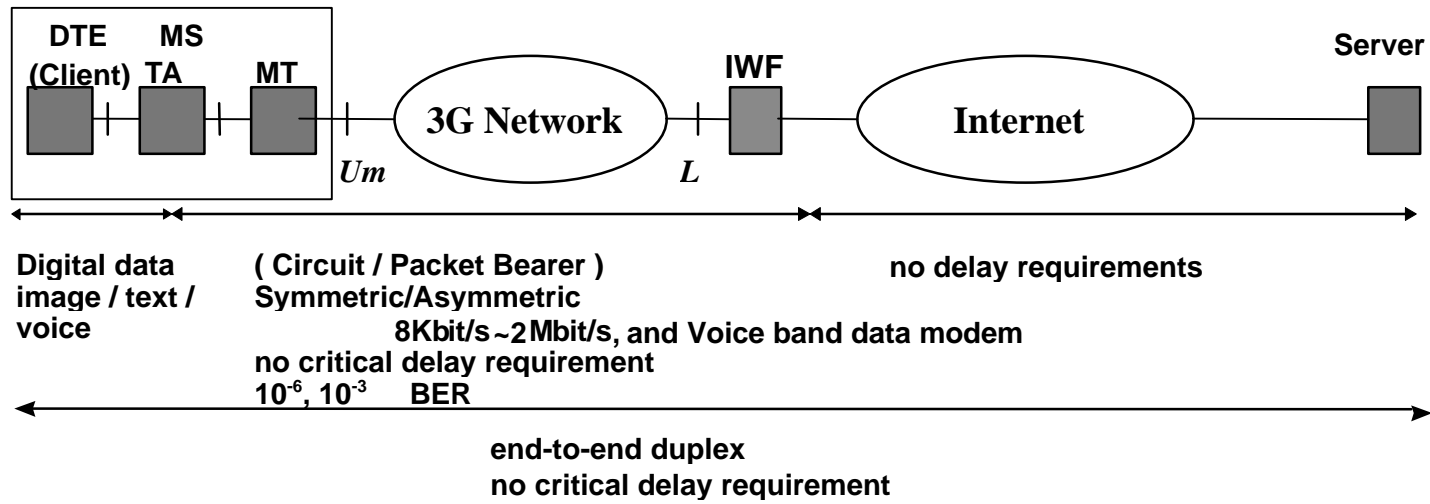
DTE (Client)

MS

TA

MT

Um

3G Network

L

IWF

Internet

Server

Digital data image / text / voice

( Circuit / Packet Bearer )
Symmetric/Asymmetric
8Kbit/s~2Mbit/s, and Voice band data modem
no critical delay requirement
$10^{-6}$, $10^{-3}$ BER

no delay requirements

end-to-end duplex
no critical delay requirement